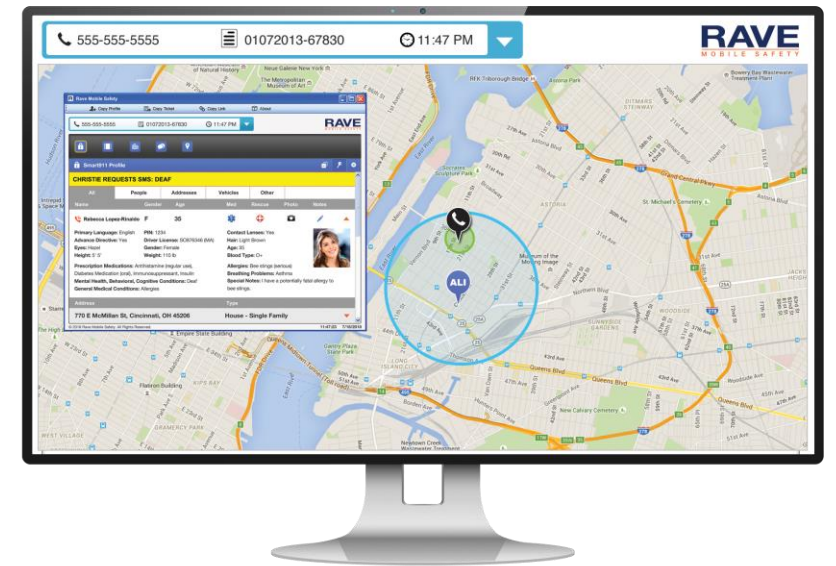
555-555-5555 01072013-67830 11:47 PM

RAVE MOBILE SAFETY

Rave Mobile Safety

Copy Profile Copy Ticket Copy Link About

555-555-5555 01072013-67830 11:47 PM

RAVE

Smart911 Profile

CHRISTIE REQUESTS SMS: DEAF

All People Addresses Vehicles Other

Name Gender Age Med Rescue Photo Notes

Rebecca Lopez-Rinaldo F 30

Primary Language: English PIN: 1234 Contact Lenses: Yes
Advance Directive: Yes Driver License: Hair: Light Brown
Eyes: Hazel Gender: Female Age: 30
Height: 5' 5" Weight: 110 lb Blood Type: O+

Prescription Medications: Allergies: Bee stings
Diabetes Medication Breathing Problems: Asthma
Mental Health, Behavioral, Cognitive Conditions: Deaf Special Notes: I have a potentially fatal allergy to bee stings.
General Medical Conditions: Allergies

Address Type

770 E McMillan St, Cincinnati, OH 45206 House - Single Family

ALI

Astoria Park
ASTORIA
Queens Blvd
Northern Blvd
WOODSIDE
SUNNYSIDE GARDENS
New Calvary Cemetery
Flatiron Building
KIPS BAY
GRAMERCY PARK
Empire State Building
WEST VILLAGE
Newtown Creek
Roosevelt Island
DITMARS STEINWAY
St Michael's Cemetery
Bowery Bay Wastewater Treatment Plant
The Metropolitan Museum of Art
RFK Triborough Bridge